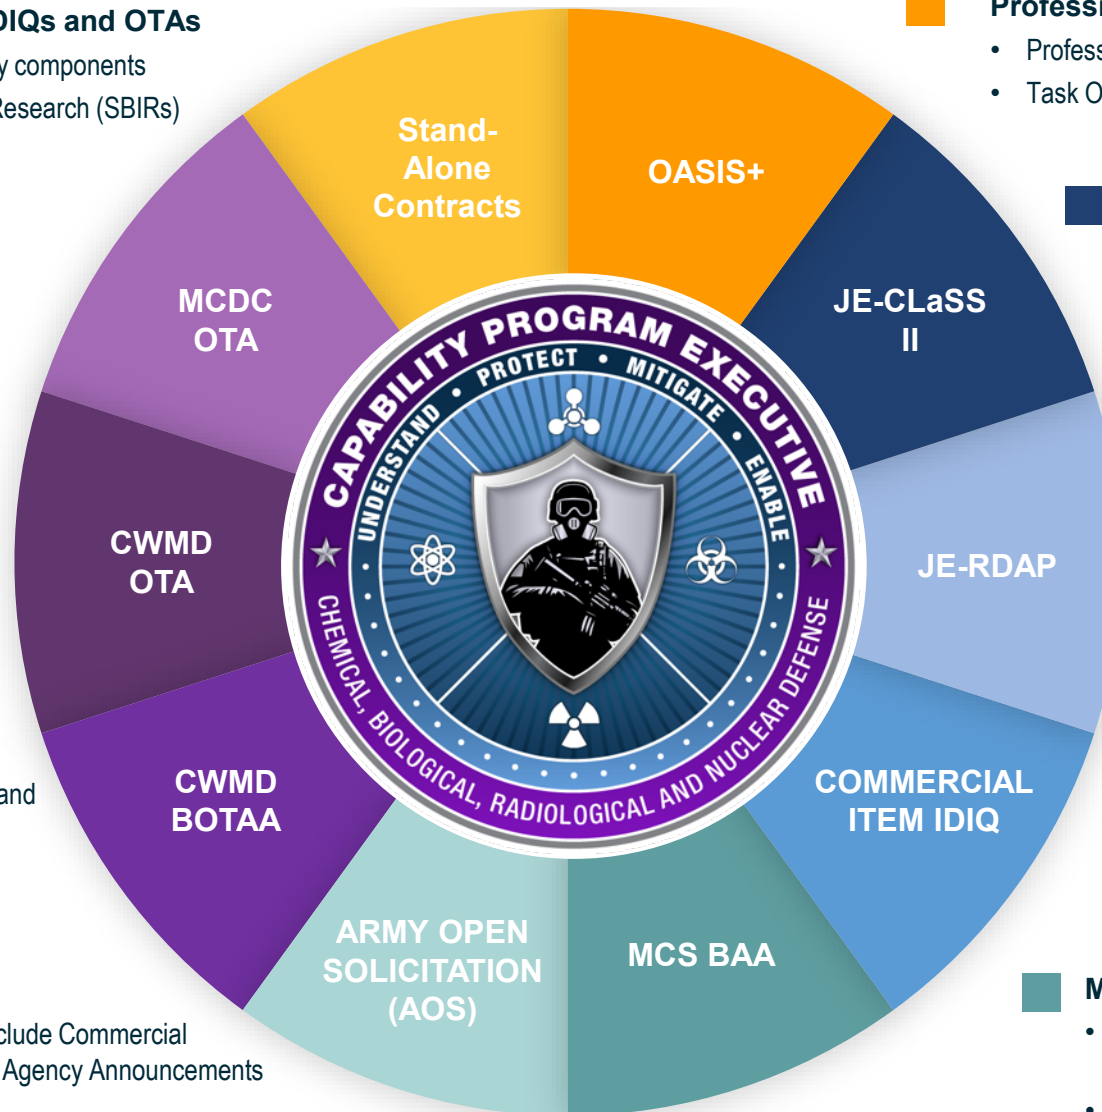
DIQs and OTAs
y components
Research (SBIRs)

Professi
• Profess
• Task O

Stand-Alone Contracts

OASIS+

JE-CLaSS II

JE-RDAP

COMMERCIAL ITEM IDIQ

MCS BAA

ARMY OPEN SOLICITATION (AOS)

CWMD BOTAA

CWMD OTA

MCDC OTA

CAPABILITY PROGRAM EXECUTIVE
UNDERSTAND • PROTECT • MITIGATE • ENABLE
CHEMICAL, BIOLOGICAL, RADIOLOGICAL AND NUCLEAR DEFENSE

and

clude Commercial
Agency Announcements

M
•
•